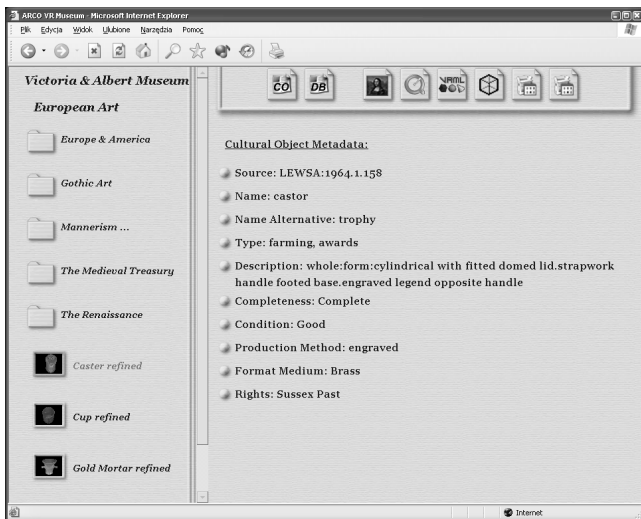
ARCO VR Museum - Microsoft Internet Explorer

Plik Edycja Widok Ulubione Narzędzia Pomoc

Victoria & Albert Museum

European Art

Europe & America

Gothic Art

Mannerism ...

The Medieval Treasury

The Renaissance

Caster refined

Cup refined

Gold Mortar refined

CO DB VRML

Cultural Object Metadata:

Source: LEWSA:1964.1.158

Name: castor

Name Alternative: trophy

Type: farming, awards

Description: whole:form:cylindrical with fitted domed lid.strapwork handle footed base.engraved legend opposite handle

Completeness: Complete

Condition: Good

Production Method: engraved

Format Medium: Brass

Rights: Sussex Past

Internet